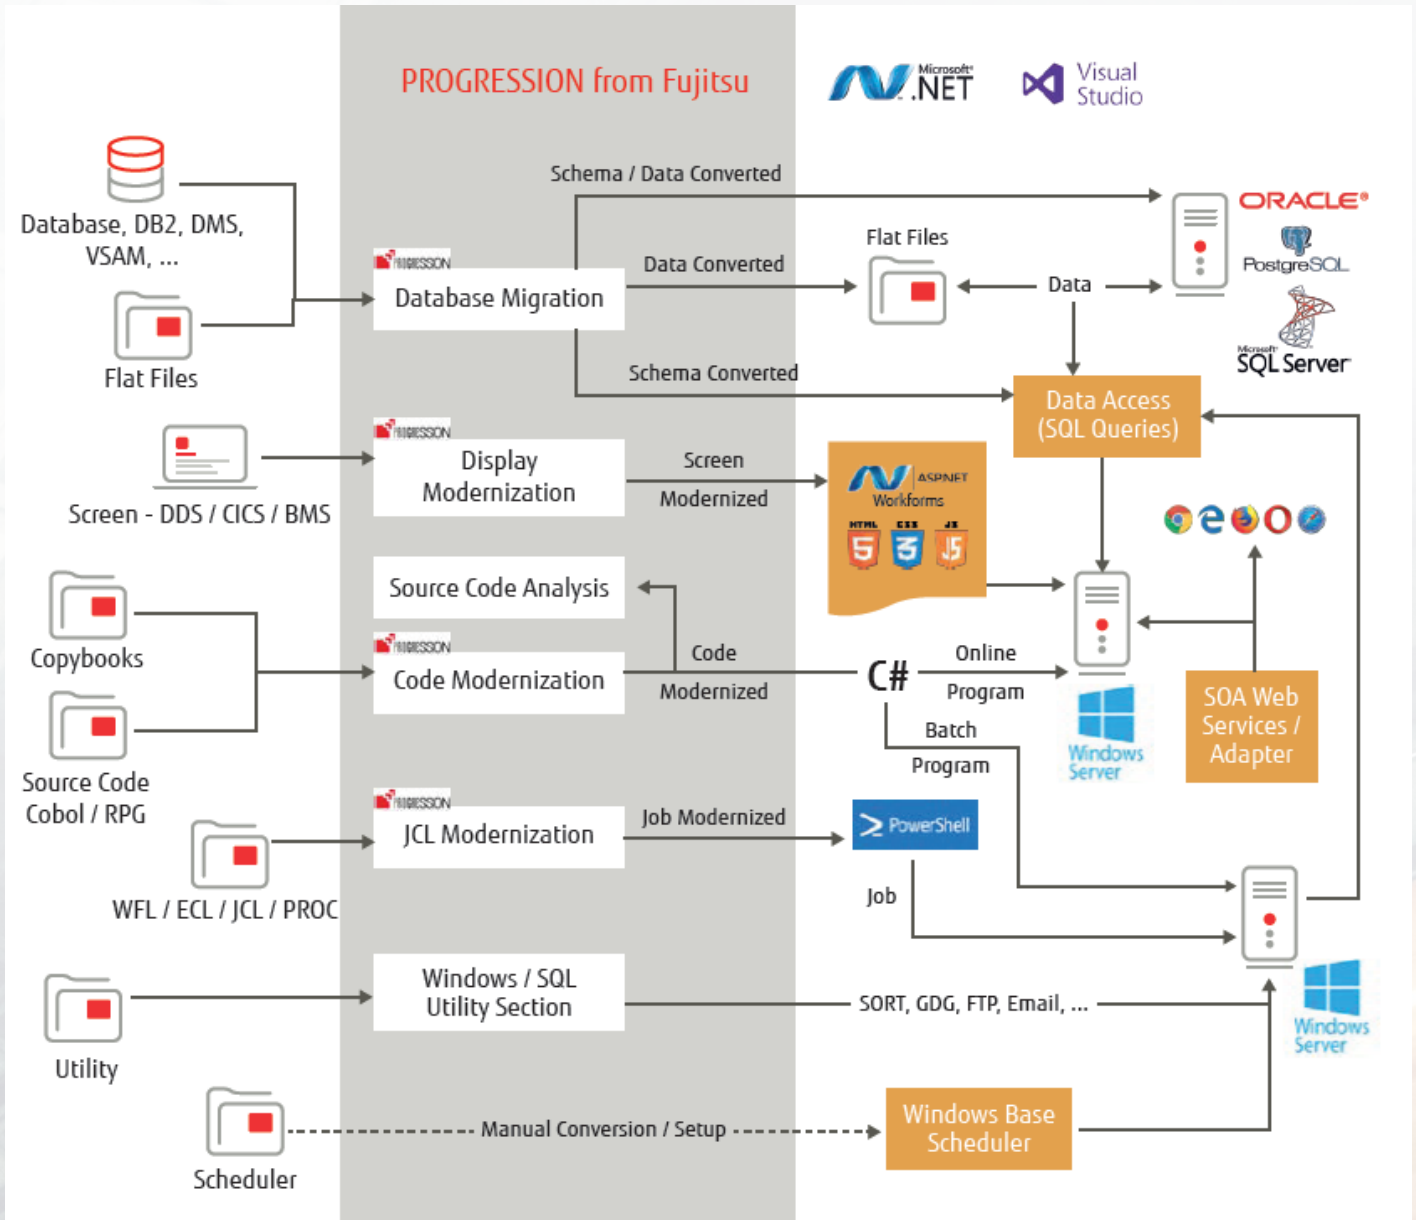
PROGRESSION from Fujitsu

Microsoft .NET

Visual Studio

Database, DB2, DMS, VSAM, ...

Flat Files

PROGRESSION

Database Migration

Schema / Data Converted

Data Converted

Schema Converted

Flat Files

Data

ORACLE

PostgreSQL

Microsoft SQL Server

Data Access (SQL Queries)

Screen - DDS / CICS / BMS

PROGRESSION

Display Modernization

Screen Modernized

ASP.NET Workforms

HTML CSS JS

Source Code Analysis

Copybooks

Source Code Cobol / RPG

PROGRESSION

Code Modernization

Code Modernized

C#

Online Program

Batch Program

Windows Server

SOA Web Services / Adapter

WFL / ECL / JCL / PROC

PROGRESSION

JCL Modernization

Job Modernized

PowerShell

Job

Utility

Windows / SQL Utility Section

SORT, GDG, FTP, Email, ...

Windows Server

Scheduler

Manual Conversion / Setup

Windows Base Scheduler